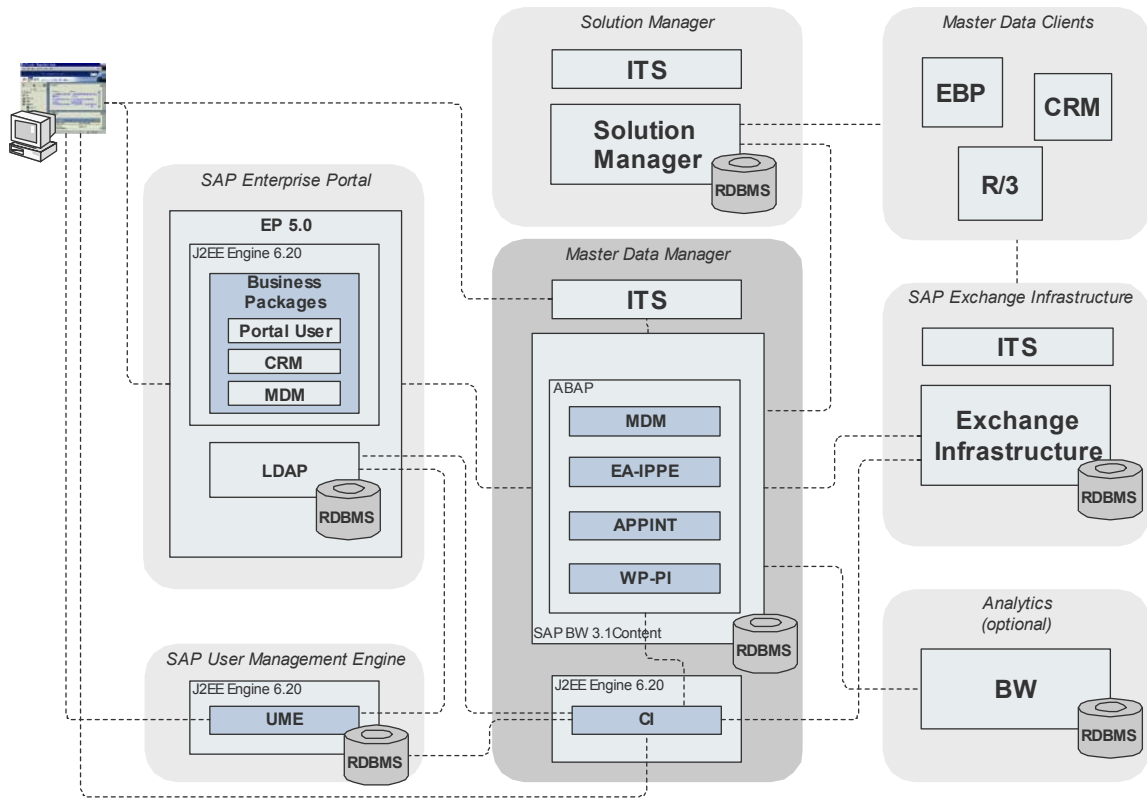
Solution Manager

ITS

Solution Manager

RDBMS

Master Data Clients

EBP

CRM

R/3

SAP Enterprise Portal

EP 5.0

J2EE Engine 6.20

Business Packages

Portal User

CRM

MDM

LDAP

RDBMS

Master Data Manager

ITS

ABAP

MDM

EA-IPPE

APPINT

WP-PI

SAP BW 3.1Content

RDBMS

J2EE Engine 6.20

CI

SAP Exchange Infrastructure

ITS

Exchange Infrastructure

RDBMS

Analytics (optional)

BW

RDBMS

SAP User Management Engine

J2EE Engine 6.20

UME

RDBMS